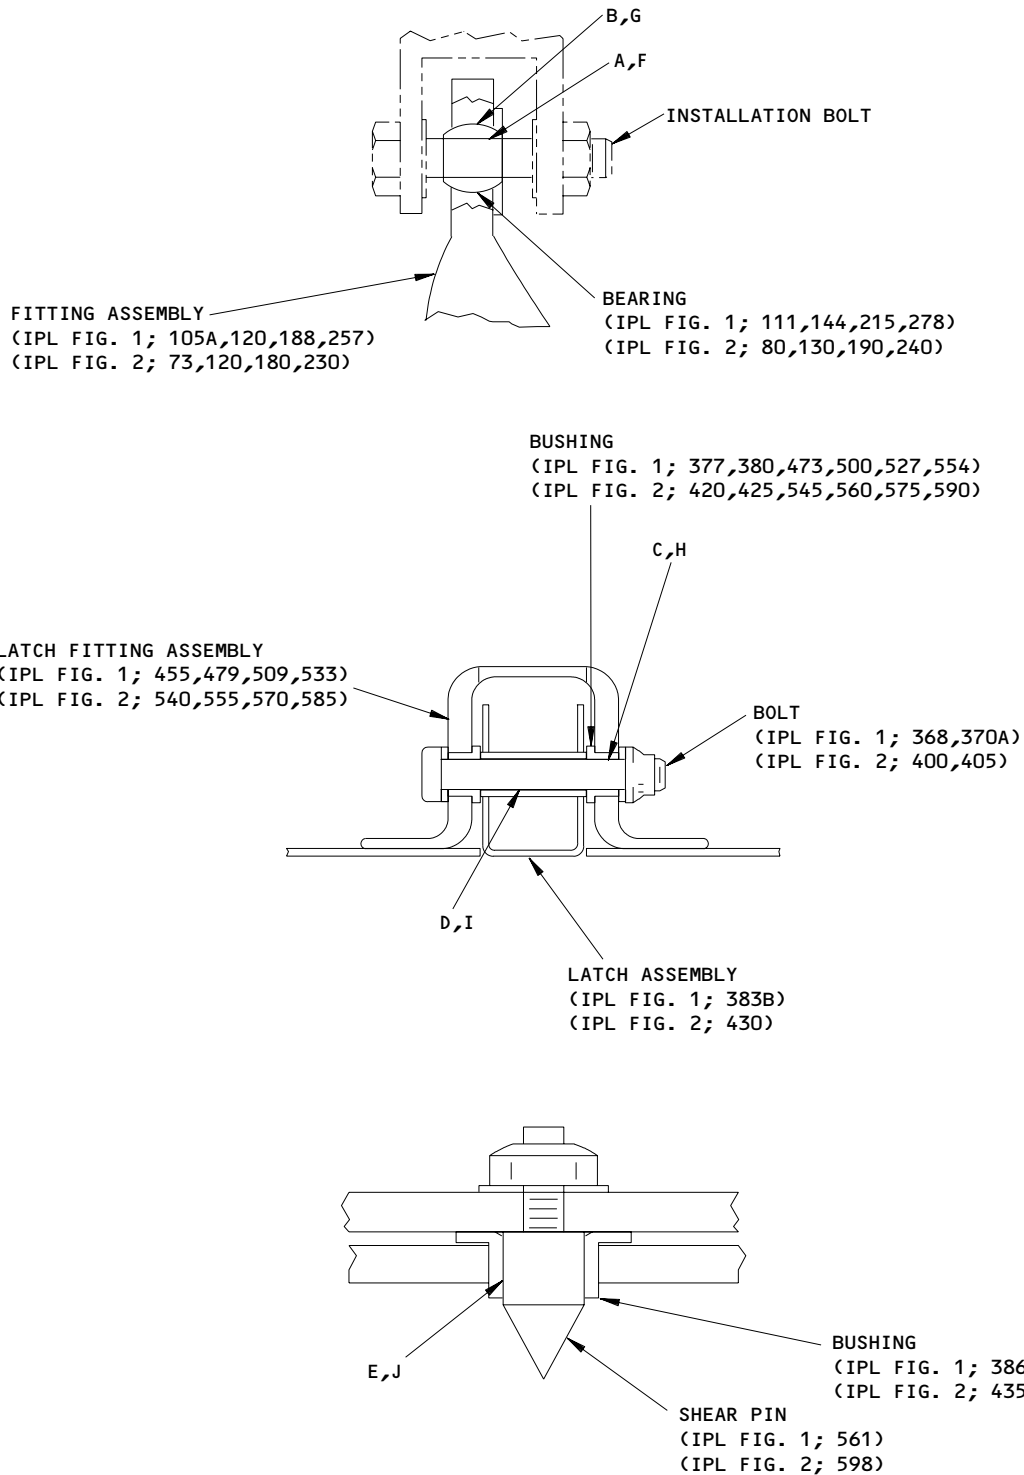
B,G

A,F

INSTALLATION BOLT

FITTING ASSEMBLY
(IPL FIG. 1; 105A,120,188,257)
(IPL FIG. 2; 73,120,180,230)

BEARING
(IPL FIG. 1; 111,144,215,278)
(IPL FIG. 2; 80,130,190,240)

BUSHING
(IPL FIG. 1; 377,380,473,500,527,554)
(IPL FIG. 2; 420,425,545,560,575,590)

C,H

LATCH FITTING ASSEMBLY
(IPL FIG. 1; 455,479,509,533)
(IPL FIG. 2; 540,555,570,585)

BOLT
(IPL FIG. 1; 368,370A)
(IPL FIG. 2; 400,405)

D,I

LATCH ASSEMBLY
(IPL FIG. 1; 383B)
(IPL FIG. 2; 430)

E,J

BUSHING
(IPL FIG. 1; 386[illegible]
(IPL FIG. 2; 435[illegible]

SHEAR PIN
(IPL FIG. 1; 561)
(IPL FIG. 2; 598)